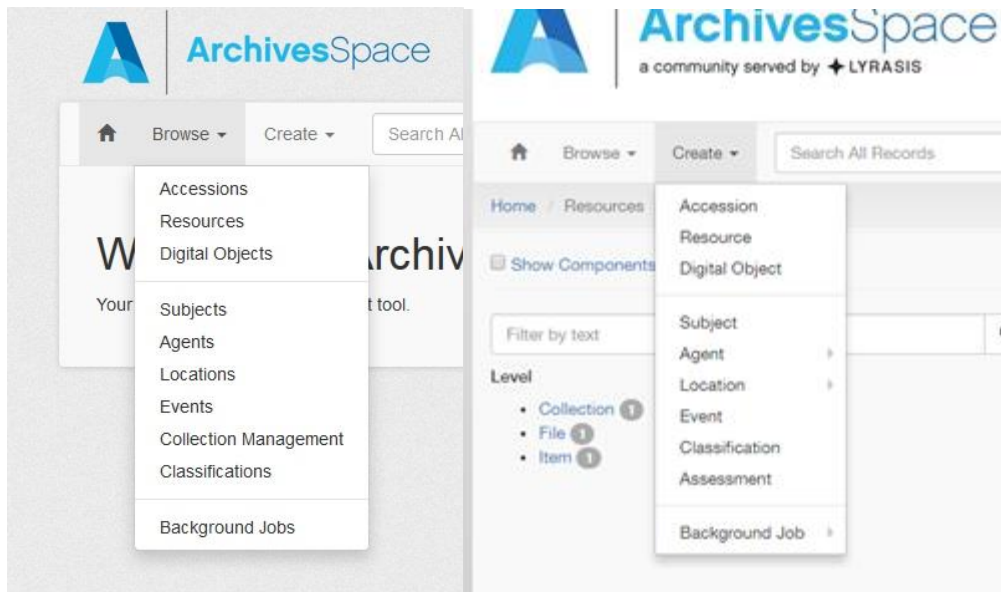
ArchivesSpace

Browse ▾ Create ▾ Search Al

Accessions
Resources
Digital Objects

Subjects
Agents
Locations
Events
Collection Management
Classifications

Background Jobs

W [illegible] rchiv

Your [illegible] t tool.

ArchivesSpace
a community served by LYRASIS

Browse ▾ Create ▾ Search All Records

Home / Resources

Accession
Resource
Digital Object

Subject
Agent
Location
Event
Classification
Assessment

Background Job

Show Components

Filter by text

Level
• Collection 1
• File 1
• Item 1